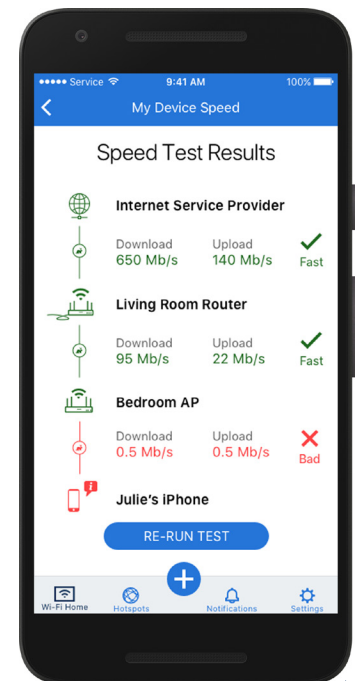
●●●●● Service 9:41 AM 100%

<

My Device Speed

Speed Test Results

Internet Service Provider

Download
650 Mb/s

Upload
140 Mb/s

Fast

Living Room Router

Download
95 Mb/s

Upload
22 Mb/s

Fast

Bedroom AP

Download
0.5 Mb/s

Upload
0.5 Mb/s

Bad

Julie's iPhone

RE-RUN TEST

Wi-Fi Home

Hotspots

Notifications

Settings